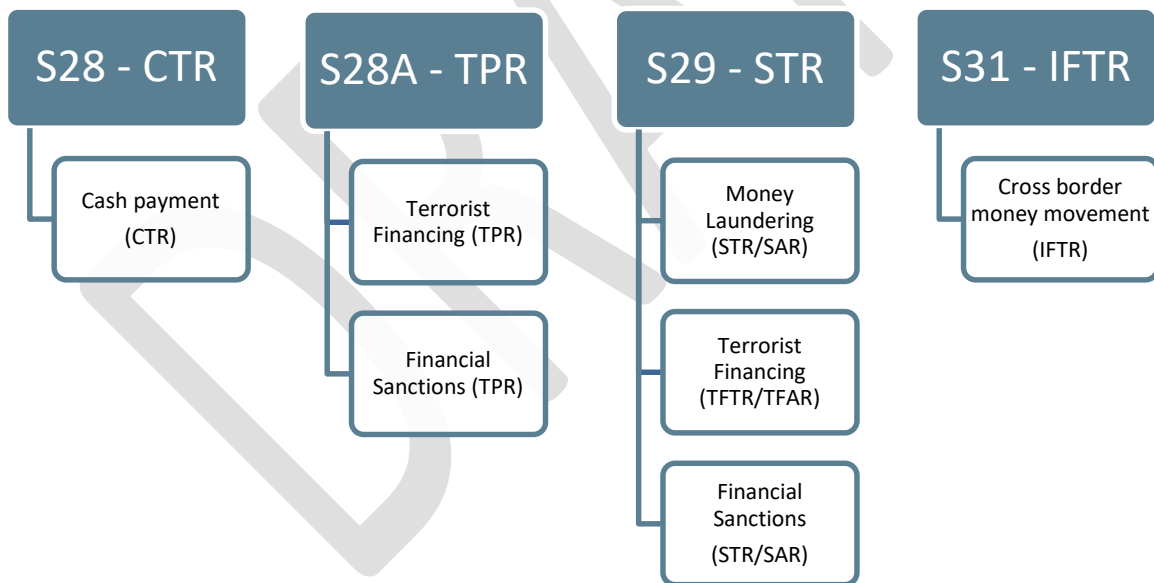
S28 - CTR

Cash payment (CTR)

S28A - TPR

Terrorist Financing (TPR)

Financial Sanctions (TPR)

S29 - STR

Money Laundering (STR/SAR)

Terrorist Financing (TFTR/TFAR)

Financial Sanctions (STR/SAR)

S31 - IFTR

Cross border money movement (IFTR)